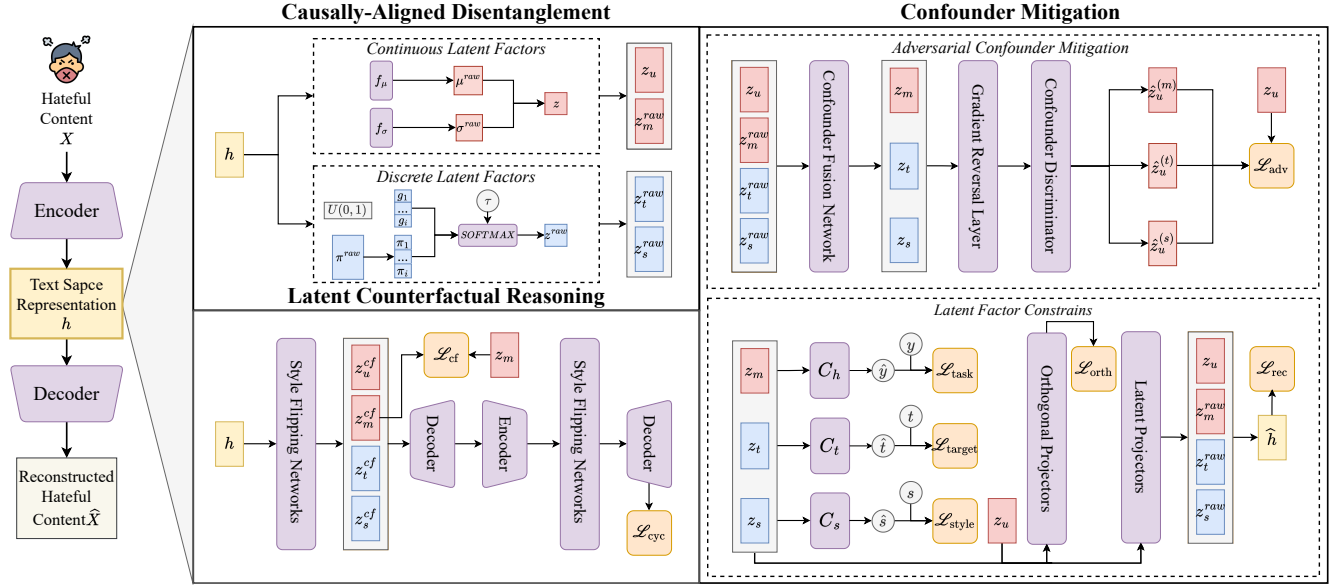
Hateful Content $X$

Encoder

Text Sapce Representation $h$

Decoder

Reconstructed Hateful Content $\widehat{X}$

Causally-Aligned Disentanglement

Continuous Latent Factors

$h$

$f_\mu$

$\mu^{raw}$

$f_\sigma$

$\sigma^{raw}$

$z$

$z_u$

$z_m^{raw}$

Discrete Latent Factors

$U(0,1)$

$g_1$ ... $g_i$

$\tau$

$\pi^{raw}$

$\pi_1$ ... $\pi_i$

$SOFTMAX$

$z^{raw}$

$z_t^{raw}$

$z_s^{raw}$

Latent Counterfactual Reasoning

$h$

Style Flipping Networks

$z_u^{cf}$

$z_m^{cf}$

$z_t^{cf}$

$z_s^{cf}$

$\mathscr{L}_{\text{cf}}$

$z_m$

Decoder

Encoder

Style Flipping Networks

Decoder

$\mathscr{L}_{\text{cyc}}$

Confounder Mitigation

Adversarial Confounder Mitigation

$z_u$

$z_m^{raw}$

$z_t^{raw}$

$z_s^{raw}$

Confounder Fusion Network

$z_m$

$z_t$

$z_s$

Gradient Reversal Layer

Confounder Discriminator

$\hat{z}_u^{(m)}$

$\hat{z}_u^{(t)}$

$\hat{z}_u^{(s)}$

$z_u$

$\mathscr{L}_{\text{adv}}$

Latent Factor Constrains

$z_m$

$z_t$

$z_s$

$C_h$

$C_t$

$C_s$

$\hat{y}$

$\hat{t}$

$\hat{s}$

$y$

$t$

$s$

$\mathscr{L}_{\text{task}}$

$\mathscr{L}_{\text{target}}$

$\mathscr{L}_{\text{style}}$

$z_u$

Orthogonal Projectors

$\mathscr{L}_{\text{orth}}$

Latent Projectors

$z_u$

$z_m^{raw}$

$z_t^{raw}$

$z_s^{raw}$

$\mathscr{L}_{\text{rec}}$

$\widehat{h}$